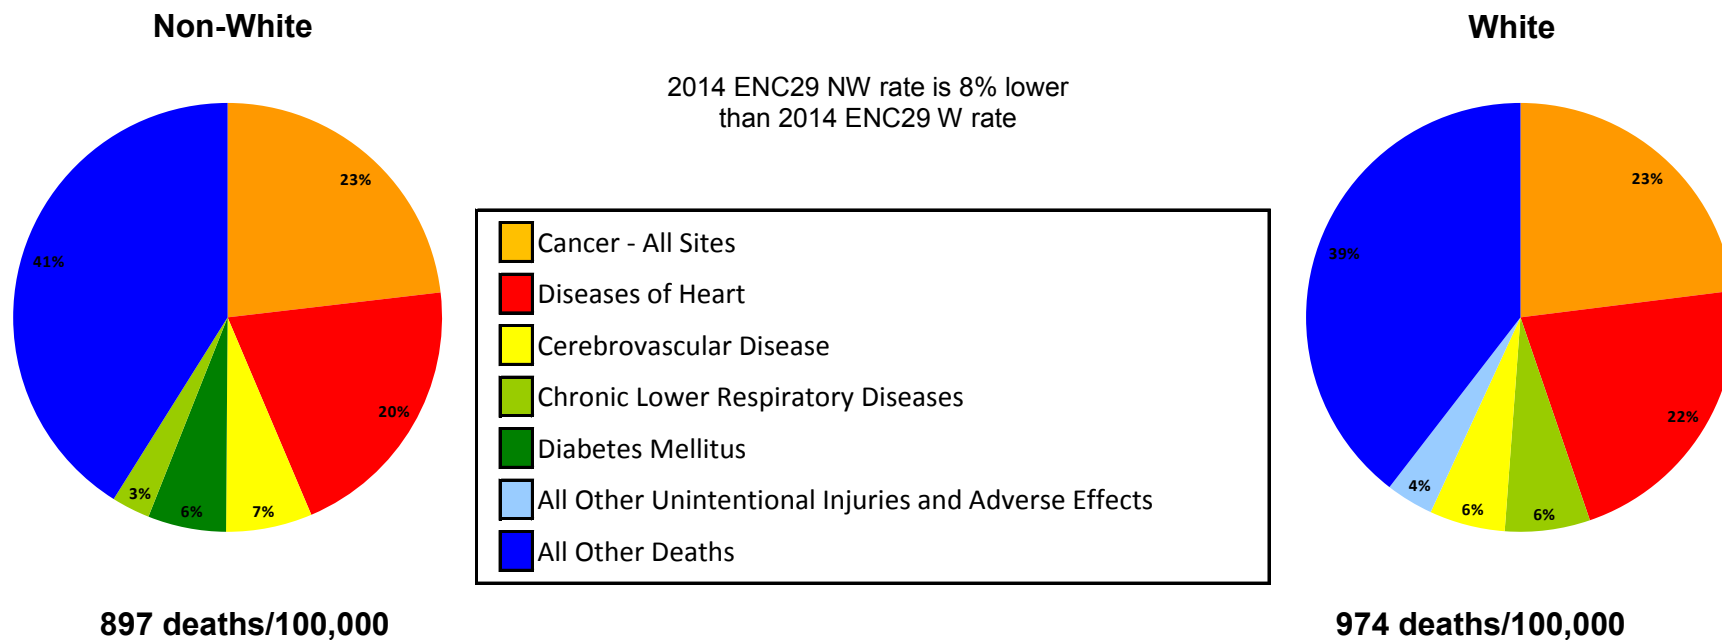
Non-White

White

2014 ENC29 NW rate is 8% lower than 2014 ENC29 W rate

23%
41%
20%
3%
6%
7%

Cancer - All Sites
Diseases of Heart
Cerebrovascular Disease
Chronic Lower Respiratory Diseases
Diabetes Mellitus
All Other Unintentional Injuries and Adverse Effects
All Other Deaths

23%
39%
22%
4%
6%
6%

897 deaths/100,000

974 deaths/100,000